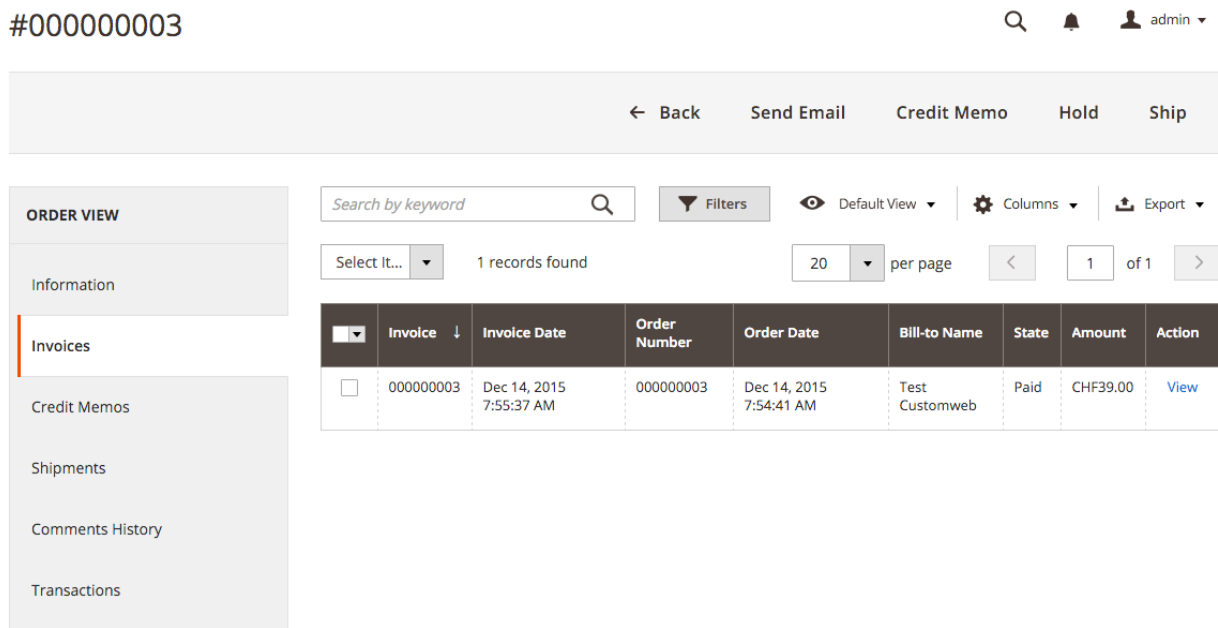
#000000003

admin

← Back Send Email Credit Memo Hold Ship

ORDER VIEW

Information

Invoices

Credit Memos

Shipments

Comments History

Transactions

Search by keyword

Filters

Default View

Columns

Export

Select It...

1 records found

20 per page

1 of 1

| | Invoice ↓ | Invoice Date | Order Number | Order Date | Bill-to Name | State | Amount | Action |
|---|---|---|---|---|---|---|---|---|
| | 000000003 | Dec 14, 2015 7:55:37 AM | 000000003 | Dec 14, 2015 7:54:41 AM | Test Customweb | Paid | CHF39.00 | View |